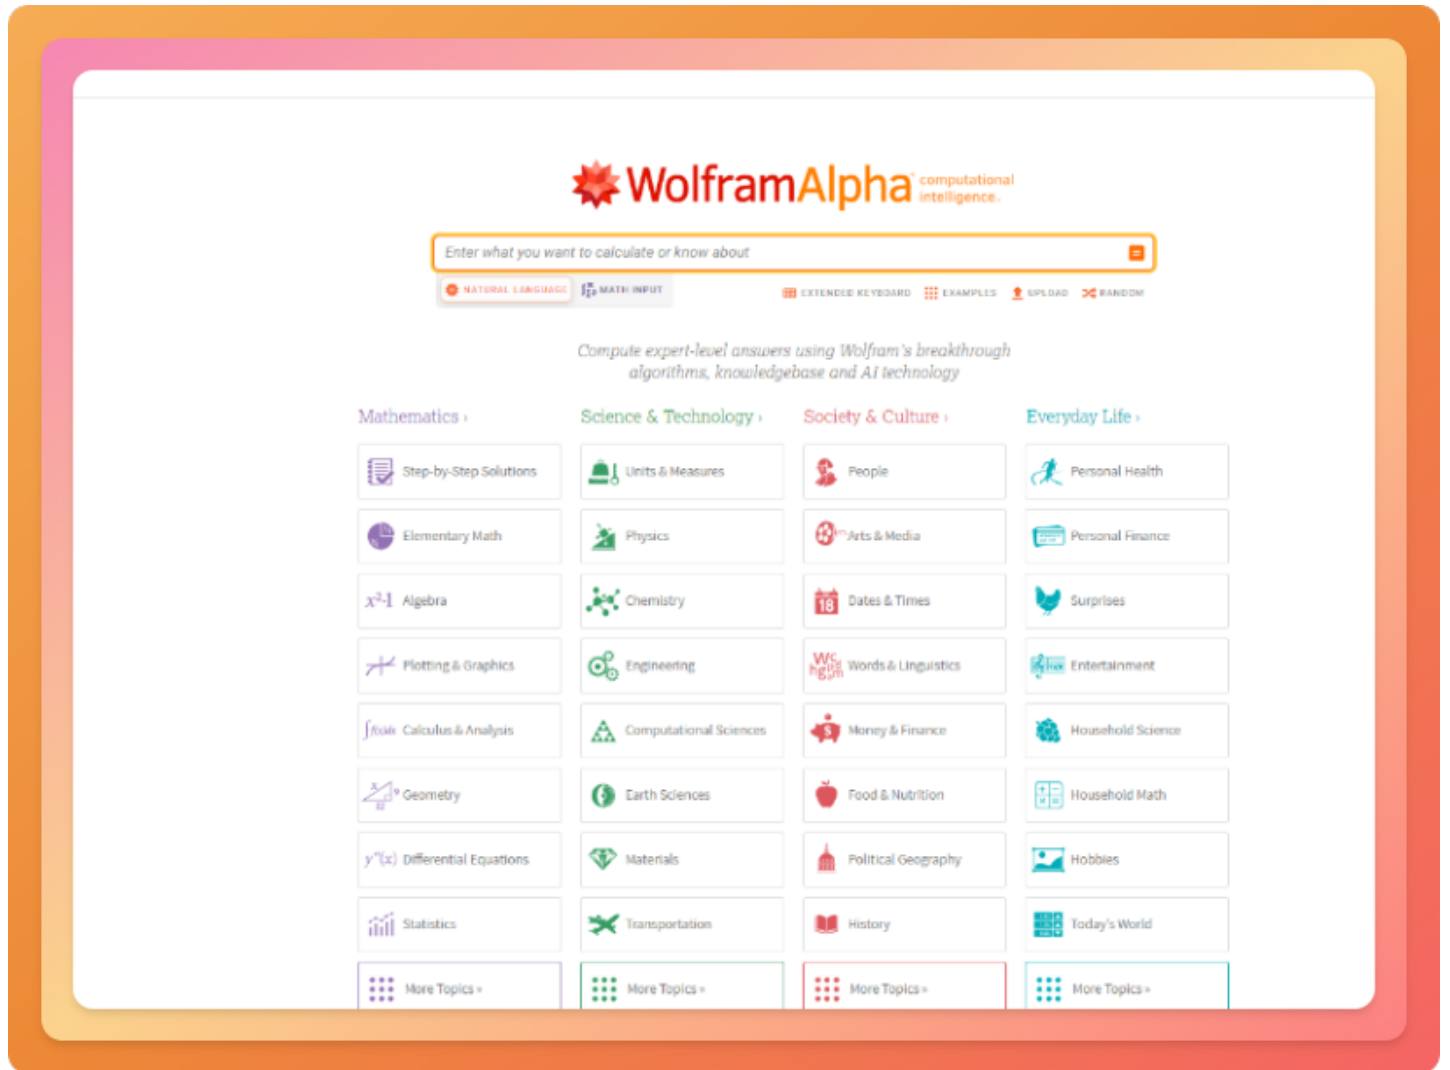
WolframAlpha computational intelligence.

Enter what you want to calculate or know about

NATURAL LANGUAGE MATH INPUT

EXTENDED KEYBOARD EXAMPLES UPLOAD RANDOM

Compute expert-level answers using Wolfram's breakthrough algorithms, knowledgebase and AI technology

Mathematics ›

Step-by-Step Solutions

Elementary Math

Algebra

Plotting & Graphics

Calculus & Analysis

Geometry

Differential Equations

Statistics

More Topics »

Science & Technology ›

Units & Measures

Physics

Chemistry

Engineering

Computational Sciences

Earth Sciences

Materials

Transportation

More Topics »

Society & Culture ›

People

Arts & Media

Dates & Times

Words & Linguistics

Money & Finance

Food & Nutrition

Political Geography

History

More Topics »

Everyday Life ›

Personal Health

Personal Finance

Surprises

Entertainment

Household Science

Household Math

Hobbies

Today's World

More Topics »